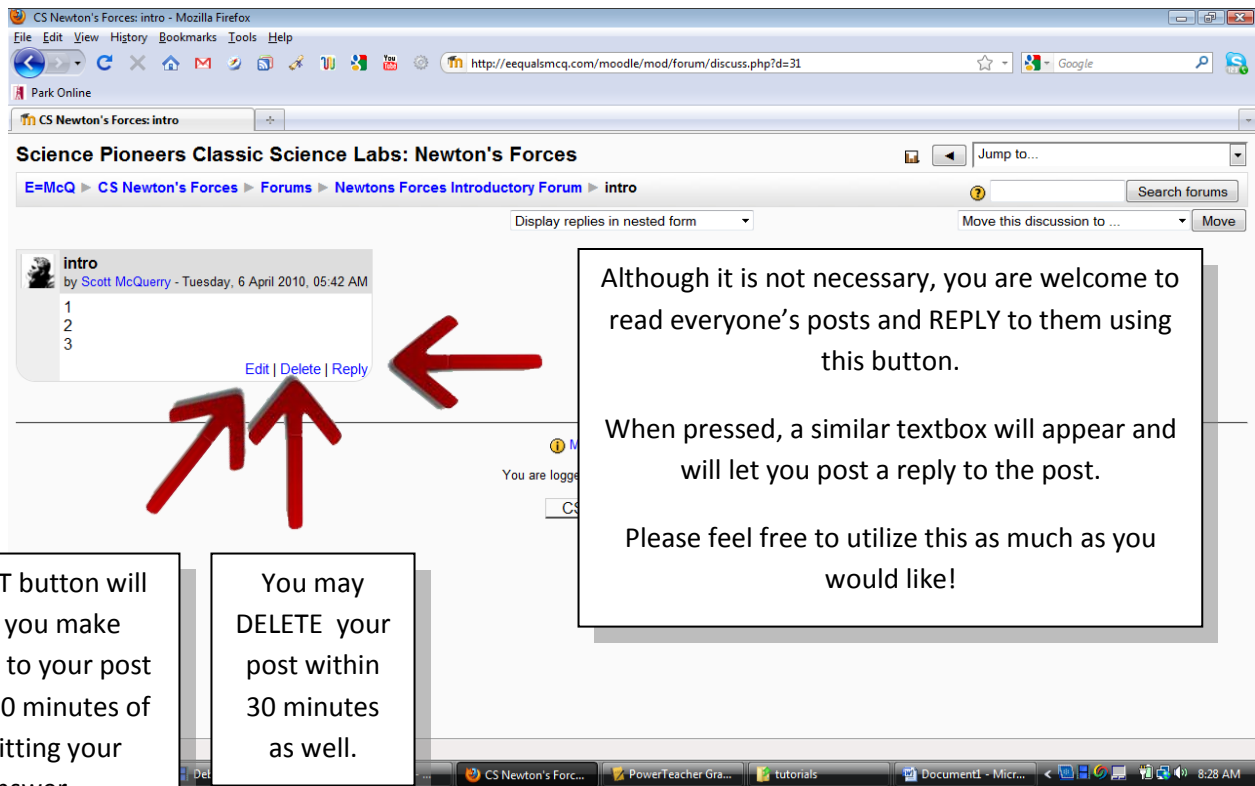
CS Newton's Forces: intro - Mozilla Firefox

File Edit View History Bookmarks Tools Help

http://eequalsmcq.com/moodle/mod/forum/discuss.php?d=31

Google

Park Online

CS Newton's Forces: intro

Science Pioneers Classic Science Labs: Newton's Forces

Jump to...

E=McQ ► CS Newton's Forces ► Forums ► Newtons Forces Introductory Forum ► intro

Search forums

Display replies in nested form

Move this discussion to ...

Move

intro
by Scott McQuerry - Tuesday, 6 April 2010, 05:42 AM

1
2
3

Edit | Delete | Reply

Although it is not necessary, you are welcome to read everyone's posts and REPLY to them using this button.

When pressed, a similar textbox will appear and will let you post a reply to the post.

Please feel free to utilize this as much as you would like!

M

You are logge

CS

T button will you make to your post 0 minutes of itting your

You may DELETE your post within 30 minutes as well.

De

CS Newton's Forc...

PowerTeacher Gra...

tutorials

Document1 - Micr...

8:28 AM